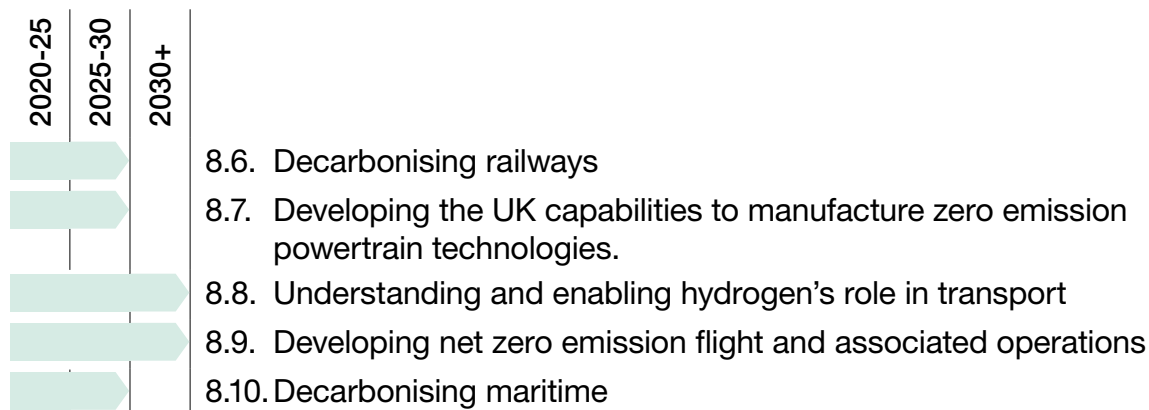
2020-25
2025-30
2030+

8.6. Decarbonising railways

8.7. Developing the UK capabilities to manufacture zero emission powertrain technologies.

8.8. Understanding and enabling hydrogen's role in transport

8.9. Developing net zero emission flight and associated operations

8.10. Decarbonising maritime